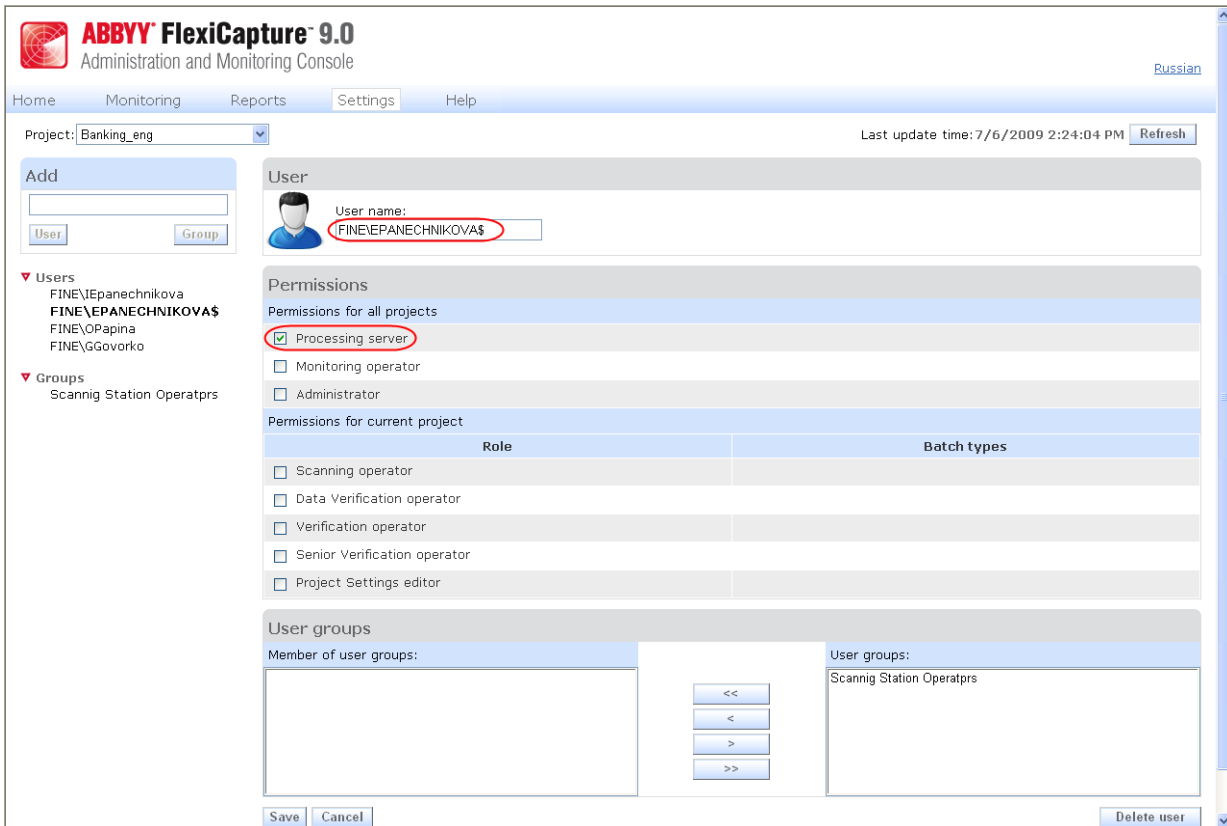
ABBYY FlexiCapture 9.0
Administration and Monitoring Console

Russian

Home Monitoring Reports Settings Help

Project: Banking_eng

Last update time: 7/6/2009 2:24:04 PM Refresh

Add

User Group

▼ Users
FINE\IEpanechnikova
FINE\EPANECHNIKOVA$
FINE\OPapina
FINE\GGovorko

▼ Groups
Scannig Station Operatprs

User

User name:
FINE\EPANECHNIKOVA$

Permissions

Permissions for all projects

Processing server

Monitoring operator

Administrator

Permissions for current project

| Role | Batch types |
|---|---|
| Scanning operator | |
| Data Verification operator | |
| Verification operator | |
| Senior Verification operator | |
| Project Settings editor | |

User groups

Member of user groups:

User groups:
Scannig Station Operatprs

<<
<
>
>>

Save Cancel

Delete user